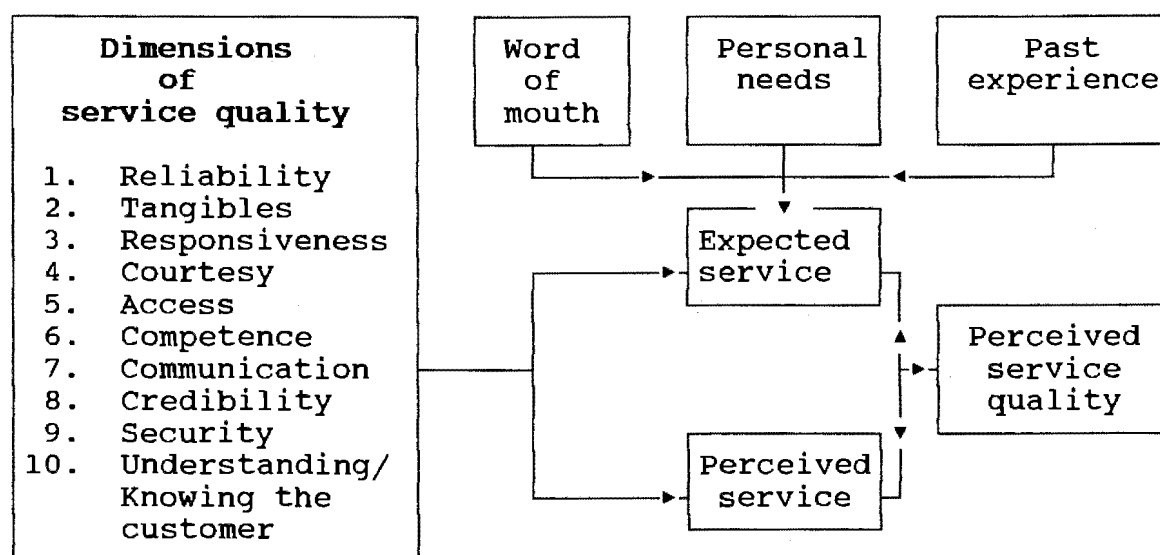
Dimensions of service quality

1. Reliability
2. Tangibles
3. Responsiveness
4. Courtesy
5. Access
6. Competence
7. Communication
8. Credibility
9. Security
10. Understanding/ Knowing the customer

Word of mouth

Personal needs

Past experience

Expected service

Perceived service

Perceived service quality